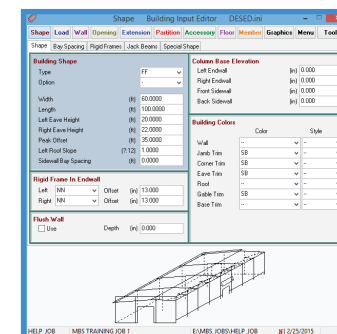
Shape Building Input Editor DESED.ini

Shape | Load | Wall | Opening | Extension | Partition | Accessory | Floor | Member | Graphics | Menu | Tool

Shape | Bay Spacing | Rigid Frames | Jack Beams | Special Shape

Building Shape

| | | |
|---|---|---|
| Type | | FF |
| Option | | - |
| Width | (ft) | 60.0000 |
| Length | (ft) | 100.0000 |
| Left Eave Height | (ft) | 20.0000 |
| Right Eave Height | (ft) | 22.0000 |
| Peak Offset | (ft) | 35.0000 |
| Left Roof Slope | (?:12) | 1.0000 |
| Sidewall Bay Spacing | (ft) | 0.0000 |

Rigid Frame In Endwall

Left NN Offset (in) 13.000
Right NN Offset (in) 13.000

Flush Wall

Use Depth (in) 0.000

Column Base Elevation

| | | |
|---|---|---|
| Left Endwall | (in) | 0.000 |
| Right Endwall | (in) | 0.000 |
| Front Sidewall | (in) | 0.000 |
| Back Sidewall | (in) | 0.000 |

Building Colors

| | Color | Style |
|---|---|---|
| Wall | -- | -- |
| Jamb Trim | SB | -- |
| Corner Trim | SB | -- |
| Eave Trim | SB | -- |
| Roof | -- | -- |
| Gable Trim | SB | -- |
| Base Trim | -- | -- |

HELP_JOB | MBS TRAINING JOB 1 | E:\MBS.JOBS\HELP_JOB | 2/25/2015